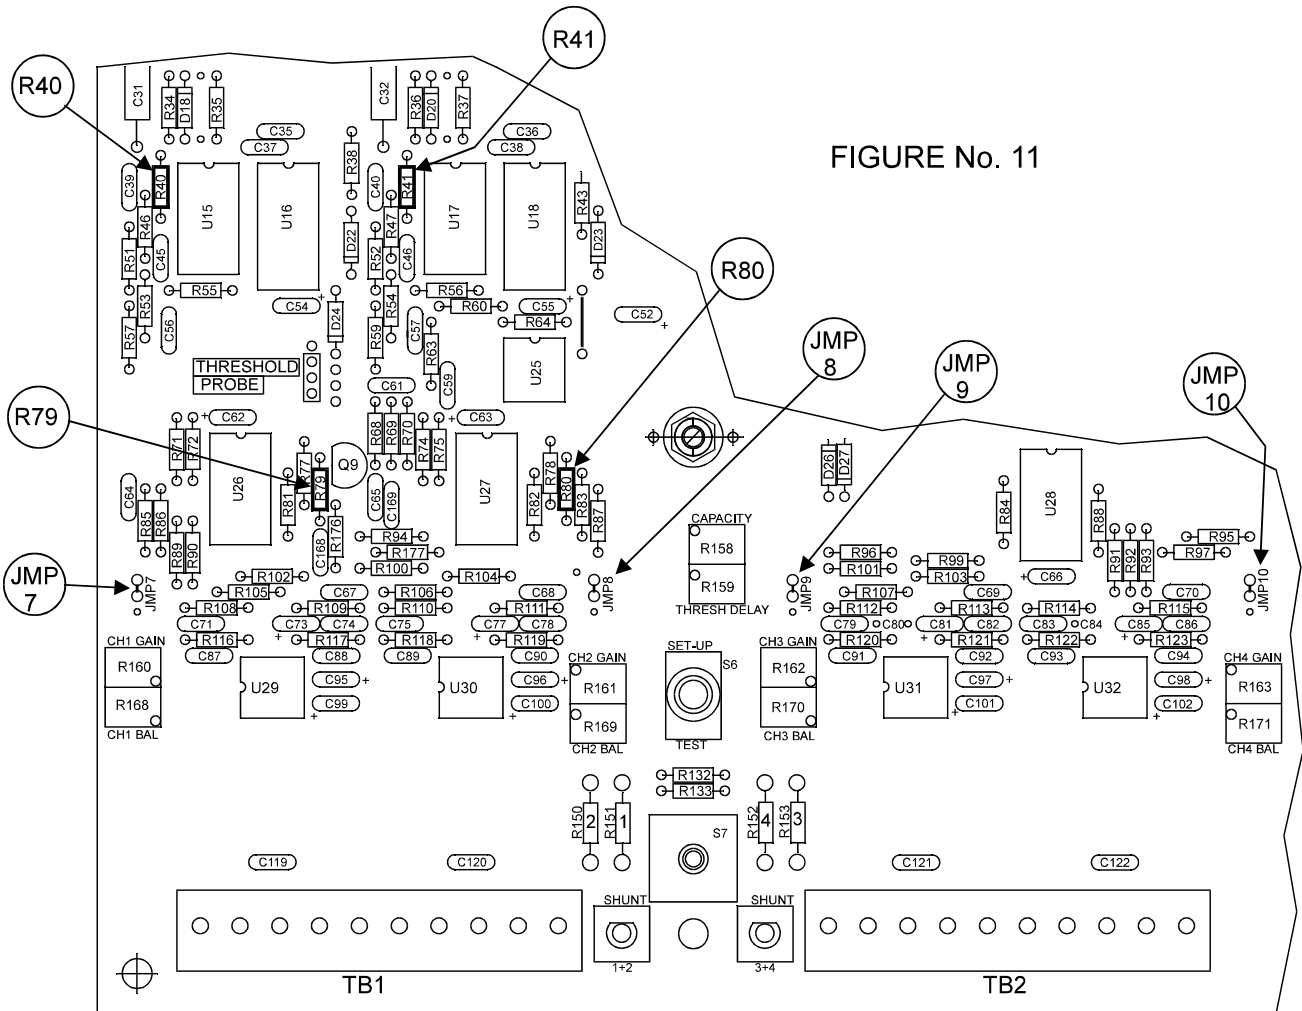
R40

R41

FIGURE No. 11

C31 R34 D18 R35 C32 R36 D20 R37

C35 C37 C36 C38

C39 R40 U15 U16 R38 C40 R41 U17 U18 R43

R46 R51 C45 R55 D22 R47 R52 C46 D23

R53 R57 C56 C54 D24 R54 R59 R56 R60 C55 R64 C52

R80

THRESHOLD PROBE

C57 R63 C59 U25

JMP 8

JMP 9

JMP 10

C61

R79

C62 R71 R72 U26 R77 R81 R79 Q9 R68 R69 R70 R74 R75 C63 U27 R82 R78 R80 R83 R87

D26 D27

C64 R85 R86 R89 R90 C65 C169 C168 R176 R94 R177 R100

CAPACITY R158 R159 THRESH DELAY

R84 U28 R88 R91 R92 R93 R95 R97

R96 R101 R99 R103 C66

JMP 7

JMP7 R102 R105 R104 JMP8 JMP9 R107 JMP10

R108 C67 R109 R106 R110 C68 R111 R112 C69 R113 R114 C70 R115

C71 C73 C74 C75 C77 C78 C79 C80 C81 C82 C83 C84 C85 C86

R116 R117 R118 R119 R120 R121 R122 R123

C87 C88 C89 C90 C91 C92 C93 C94

CH1 GAIN R160 R168 CH1 BAL

U29 C95 C99 U30 C96 C100

CH2 GAIN R161 R169 CH2 BAL

SET-UP S6 TEST

CH3 GAIN R162 R170 CH3 BAL

U31 C97 C101 U32 C98 C102

CH4 GAIN R163 R171 CH4 BAL

R132 R133

R150 2 R151 1 S7 R152 4 R153 3

C119 C120 C121 C122

SHUNT 1+2 SHUNT 3+4

TB1 TB2